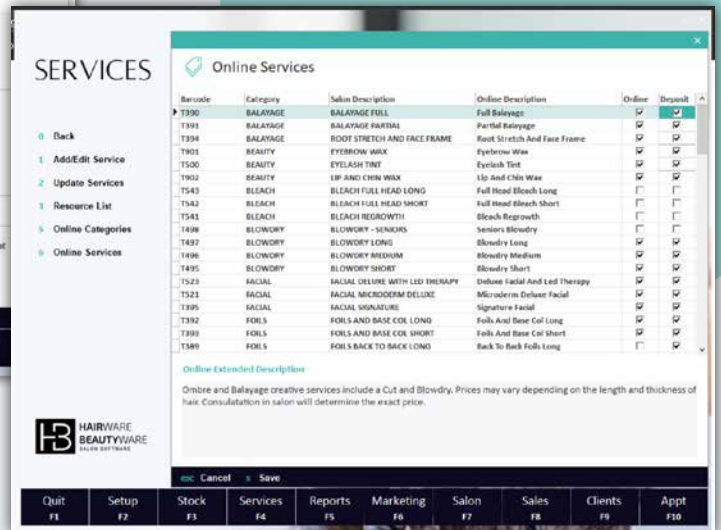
SERVICES

0 Back
1 Add/Edit Service
2 Update Services
3 Resource List
5 Online Categories
6 Online Services

HAIRWARE BEAUTYWARE SALON SOFTWARE

Online Services

| Barcode | Category | Salon Description | Online Description | Online | Deposit |
|---|---|---|---|---|---|
| T390 | BALAYAGE | BALAYAGE FULL | Full Balayage | ☑ | ☑ |
| T391 | BALAYAGE | BALAYAGE PARTIAL | Partial Balayage | ☑ | ☑ |
| T394 | BALAYAGE | ROOT STRETCH AND FACE FRAME | Root Stretch And Face Frame | ☑ | ☑ |
| T901 | BEAUTY | EYEBROW WAX | Eyebrow Wax | ☑ | ☑ |
| T500 | BEAUTY | EYELASH TINT | Eyelash Tint | ☑ | ☑ |
| T902 | BEAUTY | LIP AND CHIN WAX | Lip And Chin Wax | ☑ | ☑ |
| T543 | BLEACH | BLEACH FULL HEAD LONG | Full Head Bleach Long | ☐ | ☐ |
| T542 | BLEACH | BLEACH FULL HEAD SHORT | Full Head Bleach Short | ☐ | ☐ |
| T541 | BLEACH | BLEACH REGROWTH | Bleach Regrowth | ☐ | ☐ |
| T498 | BLOWDRY | BLOWDRY - SENIORS | Seniors Blowdry | ☑ | ☐ |
| T497 | BLOWDRY | BLOWDRY LONG | Blowdry Long | ☑ | ☑ |
| T496 | BLOWDRY | BLOWDRY MEDIUM | Blowdry Medium | ☑ | ☑ |
| T495 | BLOWDRY | BLOWDRY SHORT | Blowdry Short | ☑ | ☑ |
| T523 | FACIAL | FACIAL DELUXE WITH LED THERAPY | Deluxe Facial And Led Therapy | ☑ | ☑ |
| T521 | FACIAL | FACIAL MICRODERM DELUXE | Microderm Deluxe Facial | ☑ | ☑ |
| T395 | FACIAL | FACIAL SIGNATURE | Signature Facial | ☑ | ☑ |
| T392 | FOILS | FOILS AND BASE COL LONG | Foils And Base Col Long | ☑ | ☑ |
| T393 | FOILS | FOILS AND BASE COL SHORT | Foils And Base Col Short | ☑ | ☑ |
| T389 | FOILS | FOILS BACK TO BACK LONG | Back To Back Foils Long | ☐ | ☑ |

Online Extended Description

Ombre and Balayage creative services include a Cut and Blowdry. Prices may vary depending on the length and thickness of hair. Consulatation in salon will determine the exact price.

esc Cancel s Save

Quit F1 | Setup F2 | Stock F3 | Services F4 | Reports F5 | Marketing F6 | Salon F7 | Sales F8 | Clients F9 | Appt F10